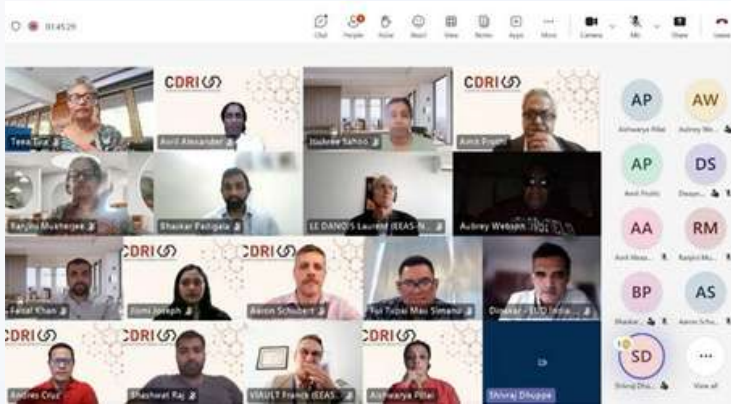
01:45:29

Chat People React View Notes Apps More Camera Mic Share Leave

CDRI CDRI CDRI CDRI CDRI CDRI CDRI

Teea Gra
Avril Alexander
Jasleen Sahoo
Amit Prothi
Ranjini Mukherjee
Shankar Pattgala
LE DANOIS Laurent (EEAS-N...
Aubrey Webson
Faisal Khan
Jismi Joseph
Aaron Schubert
Tui Tulpai Mau Simanu
Dinakar - EU India
Andres Cruz
Shashwat Raj
VAULT Franck (EEAS...
Aishwarya Pillai
Shivraj Dhuppe

AP Aishwarya Pillai
AW Aubrey We...
AP Amit Prothi
DS Deepa...
AA Amit Anaa...
RM Ranjini Mu...
BP Bhaskar...
AS Aaron Schu...
SD Shivraj Dhu...
View all